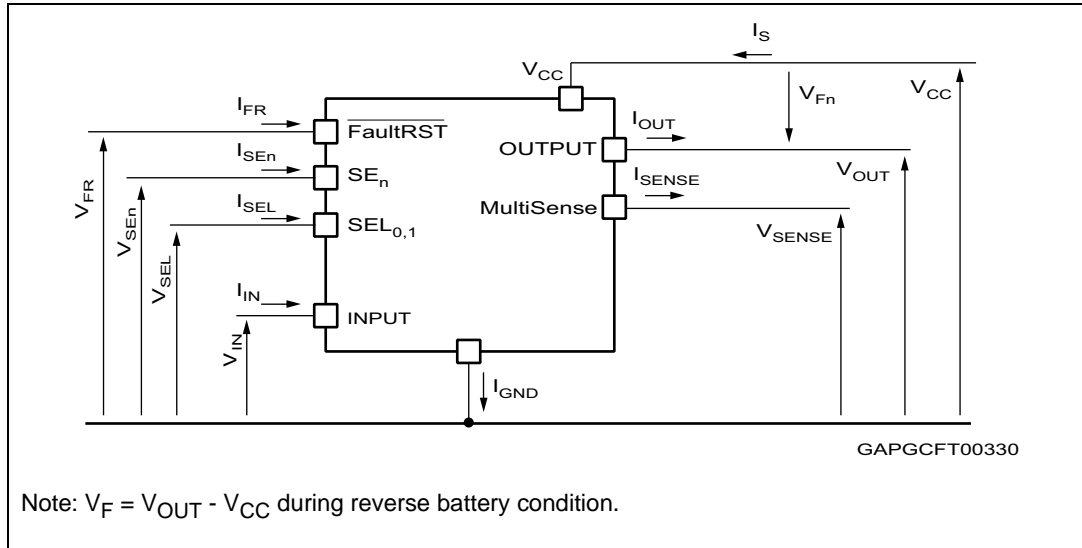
$I_S$

$V_{CC}$

$V_{Fn}$

$V_{CC}$

$I_{FR}$

$\overline{FaultRST}$

$I_{OUT}$

OUTPUT

$I_{SEn}$

$SE_n$

$V_{OUT}$

$I_{SENSE}$

$V_{FR}$

$I_{SEL}$

MultiSense

$SEL_{0,1}$

$V_{SEn}$

$V_{SENSE}$

$V_{SEL}$

$I_{IN}$

INPUT

$V_{IN}$

$I_{GND}$

GAPGCFT00330

Note: $V_F = V_{OUT} - V_{CC}$ during reverse battery condition.